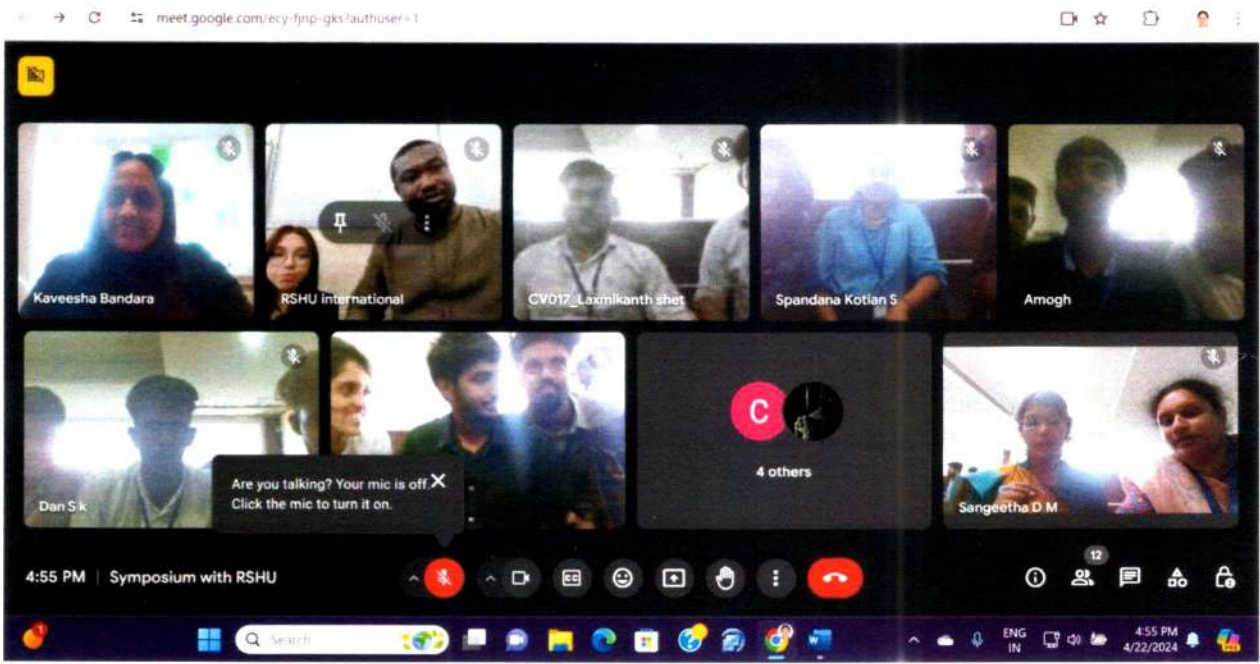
meet.google.com/ecy-fjnp-gks?authuser=1

Kaveesha Bandara

RSHU International

CV017_Laxmikanth shet

Spandana Kotian S

Amogh

Dan S k

Are you talking? Your mic is off. Click the mic to turn it on.

C

4 others

Sangeetha D M

4:55 PM | Symposium with RSHU

12

Search

ENG IN

4:55 PM 4/22/2024